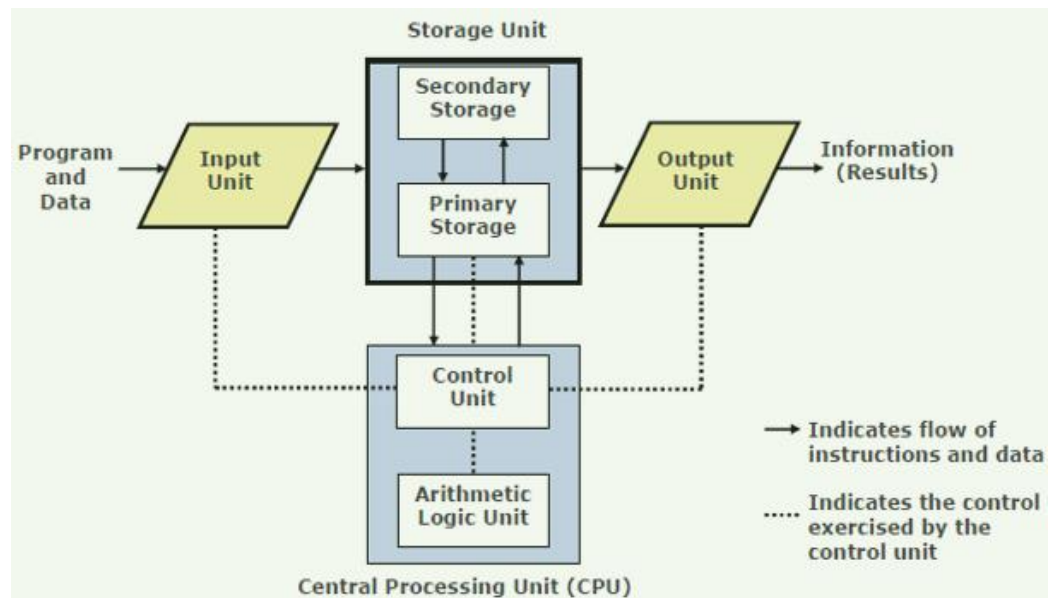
Storage Unit

Secondary Storage

Program and Data

Input Unit

Primary Storage

Output Unit

Information (Results)

Control Unit

Indicates flow of instructions and data

Arithmetic Logic Unit

Indicates the control exercised by the control unit

Central Processing Unit (CPU)